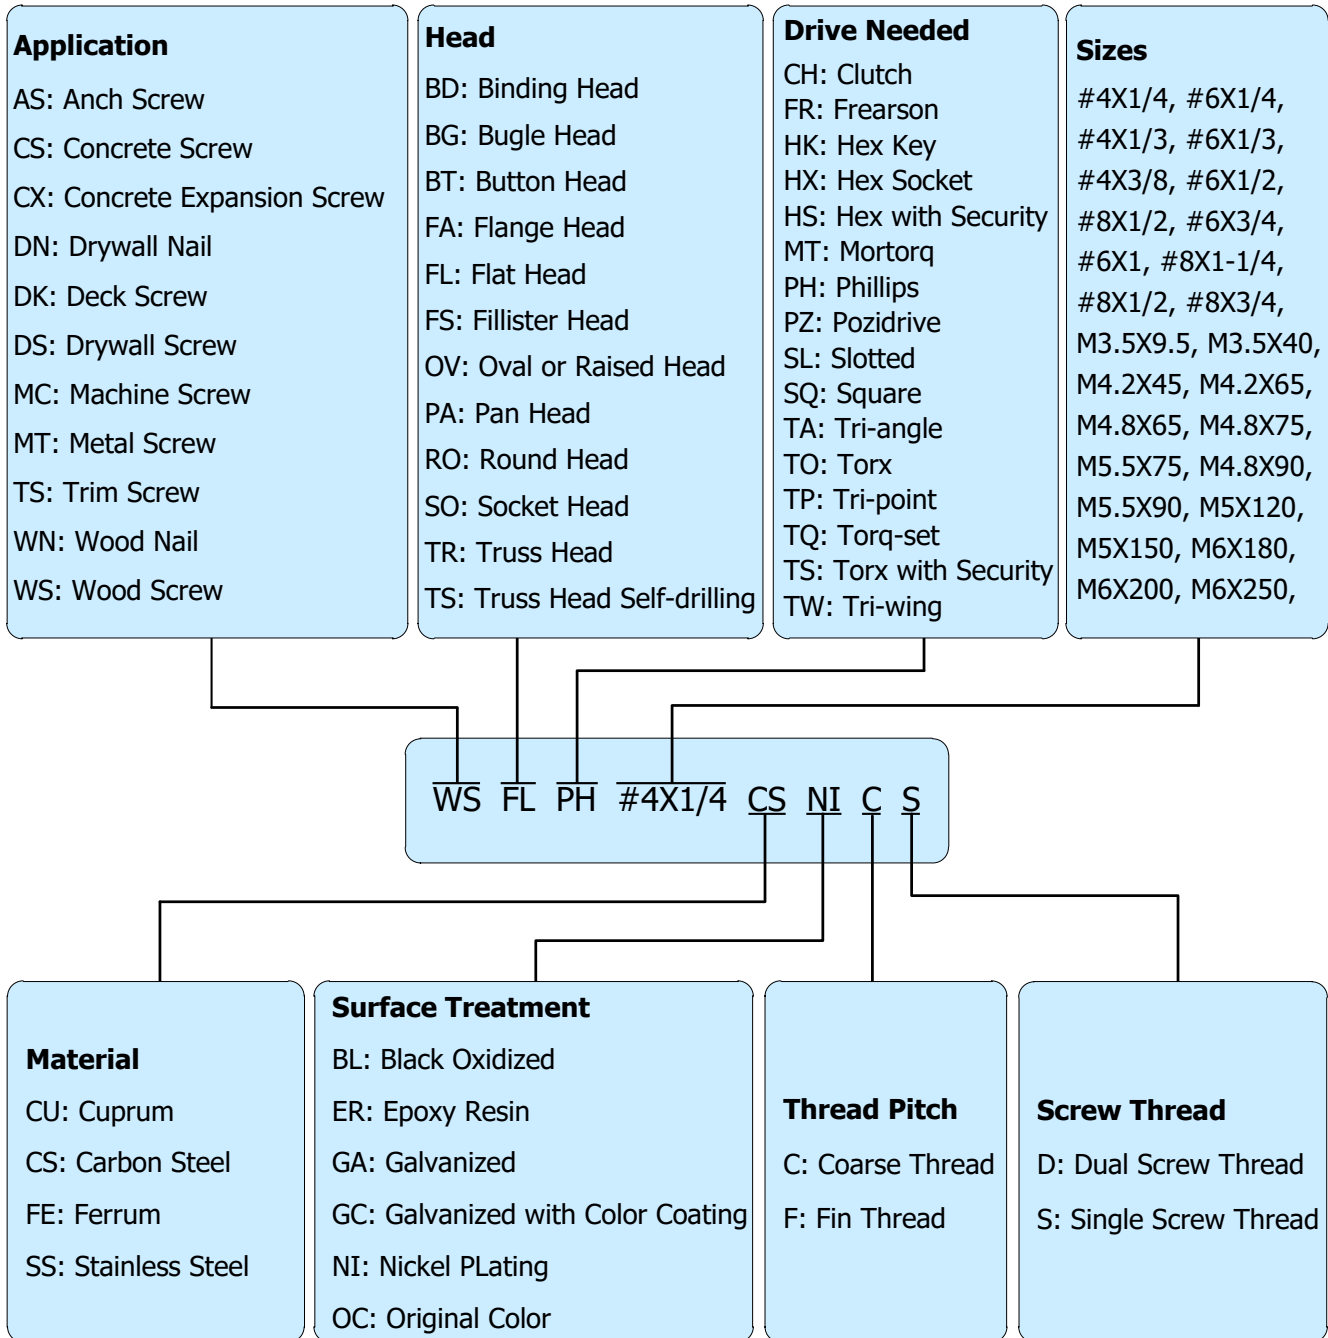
**Application**
AS: Anch Screw
CS: Concrete Screw
CX: Concrete Expansion Screw
DN: Drywall Nail
DK: Deck Screw
DS: Drywall Screw
MC: Machine Screw
MT: Metal Screw
TS: Trim Screw
WN: Wood Nail
WS: Wood Screw

**Head**
BD: Binding Head
BG: Bugle Head
BT: Button Head
FA: Flange Head
FL: Flat Head
FS: Fillister Head
OV: Oval or Raised Head
PA: Pan Head
RO: Round Head
SO: Socket Head
TR: Truss Head
TS: Truss Head Self-drilling

**Drive Needed**
CH: Clutch
FR: Frearson
HK: Hex Key
HX: Hex Socket
HS: Hex with Security
MT: Mortorq
PH: Phillips
PZ: Pozidrive
SL: Slotted
SQ: Square
TA: Tri-angle
TO: Torx
TP: Tri-point
TQ: Torq-set
TS: Torx with Security
TW: Tri-wing

**Sizes**
#4X1/4, #6X1/4, #4X1/3, #6X1/3, #4X3/8, #6X1/2, #8X1/2, #6X3/4, #6X1, #8X1-1/4, #8X1/2, #8X3/4, M3.5X9.5, M3.5X40, M4.2X45, M4.2X65, M4.8X65, M4.8X75, M5.5X75, M4.8X90, M5.5X90, M5X120, M5X150, M6X180, M6X200, M6X250,

WS FL PH #4X1/4 CS NI C S

**Material**
CU: Cuprum
CS: Carbon Steel
FE: Ferrum
SS: Stainless Steel

**Surface Treatment**
BL: Black Oxidized
ER: Epoxy Resin
GA: Galvanized
GC: Galvanized with Color Coating
NI: Nickel PLating
OC: Original Color

**Thread Pitch**
C: Coarse Thread
F: Fin Thread

**Screw Thread**
D: Dual Screw Thread
S: Single Screw Thread